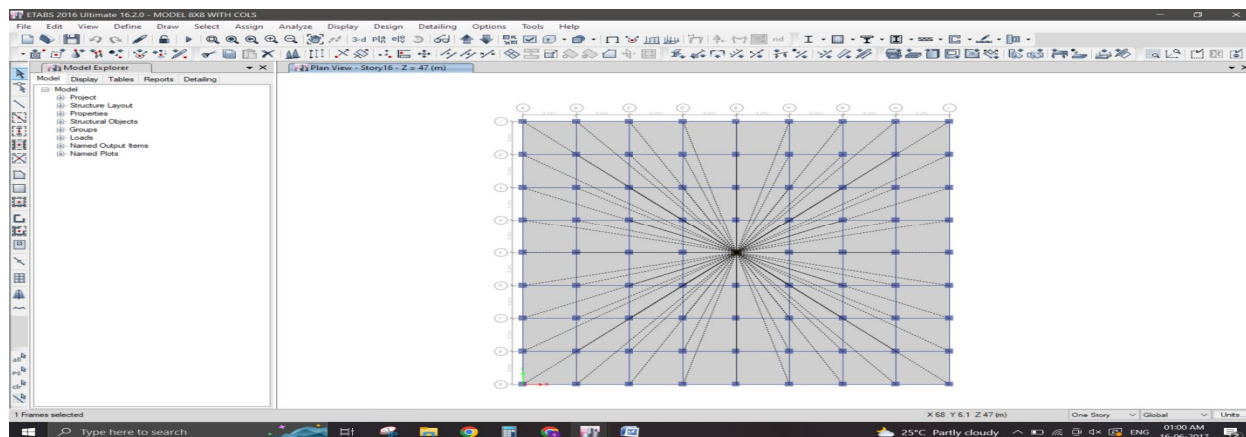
ETABS 2016 Ultimate 16.2.0 - MODEL 8X8 WITH COLS

File Edit View Define Draw Select Assign Analyze Display Design Detailing Options Tools Help

Model Explorer

Model Display Tables Reports Detailing

Model
Project
Structure Layout
Properties
Structural Objects
Groups
Loads
Named Output Items
Named Plots

Plan View - Story16 - Z = 47 (m)

1 Frames selected

X 68 Y 6.1 Z 47 (m)

One Story

Global

Units...

Type here to search

25°C Partly cloudy

ENG

01:00 AM
16-06-2017